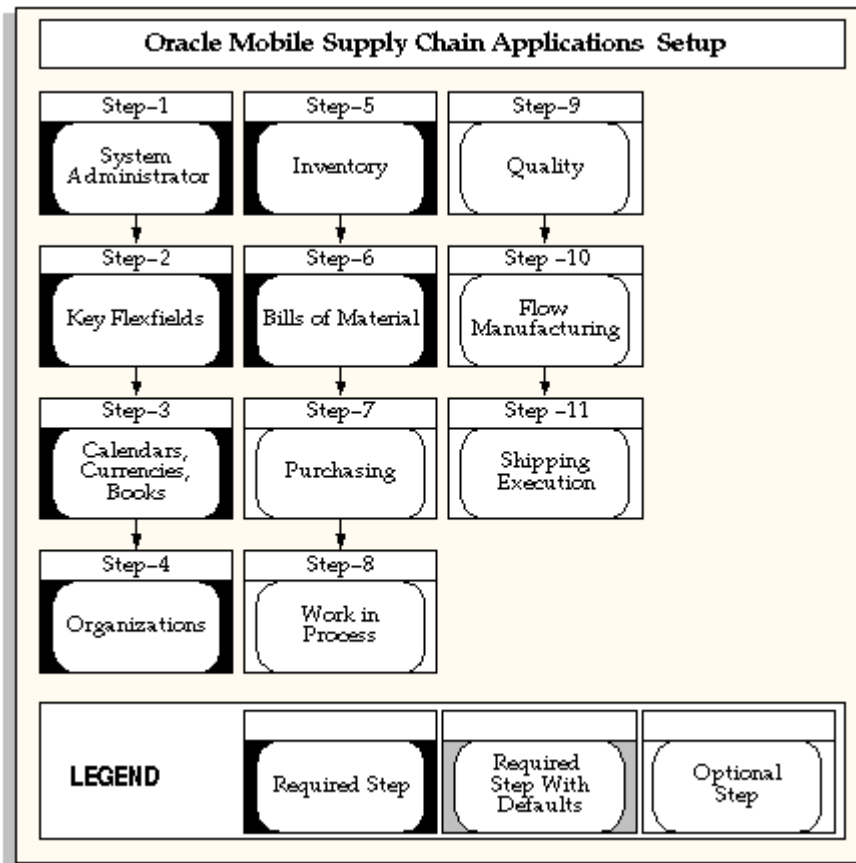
Oracle Mobile Supply Chain Applications Setup

Step-1
System Administrator

Step-2
Key Flexfields

Step-3
Calendars, Currencies, Books

Step-4
Organizations

Step-5
Inventory

Step-6
Bills of Material

Step-7
Purchasing

Step-8
Work in Process

Step-9
Quality

Step -10
Flow Manufacturing

Step -11
Shipping Execution

LEGEND

Required Step

Required Step With Defaults

Optional Step